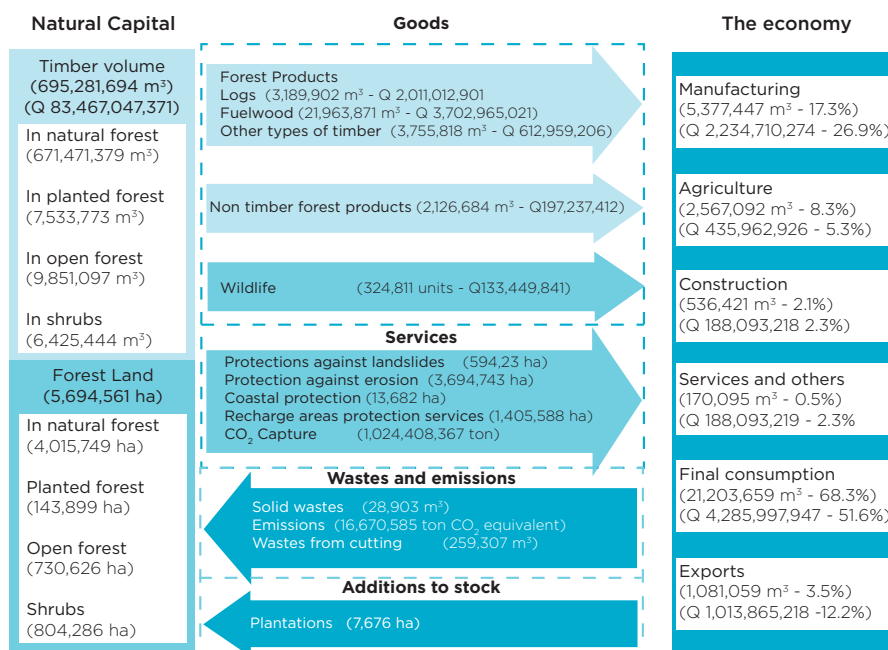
Natural Capital

Timber volume
(695,281,694 m³)
(Q 83,467,047,371)

In natural forest
(671,471,379 m³)

In planted forest
(7,533,773 m³)

In open forest
(9,851,097 m³)

In shrubs
(6,425,444 m³)

Forest Land
(5,694,561 ha)

In natural forest
(4,015,749 ha)

Planted forest
(143,899 ha)

Open forest
(730,626 ha)

Shrubs
(804,286 ha)

Goods

Forest Products
Logs (3,189,902 m³ - Q 2,011,012,901
Fuelwood (21,963,871 m³ - Q 3,702,965,021)
Other types of timber (3,755,818 m³ - Q 612,959,206)

Non timber forest products (2,126,684 m³ - Q197,237,412)

Wildlife (324,811 units - Q133,449,841)

Services

Protections against landslides (594,23 ha)
Protection against erosion (3,694,743 ha)
Coastal protection (13,682 ha)
Recharge areas protection services (1,405,588 ha)
$CO_2$ Capture (1,024,408,367 ton)

Wastes and emissions

Solid wastes (28,903 m³)
Emissions (16,670,585 ton $CO_2$ equivalent)
Wastes from cutting (259,307 m³)

Additions to stock

Plantations (7,676 ha)

The economy

Manufacturing
(5,377,447 m³ - 17.3%)
(Q 2,234,710,274 - 26.9%)

Agriculture
(2,567,092 m³ - 8.3%)
(Q 435,962,926 - 5.3%)

Construction
(536,421 m³ - 2.1%)
(Q 188,093,218 2.3%)

Services and others
(170,095 m³ - 0.5%)
(Q 188,093,219 - 2.3%

Final consumption
(21,203,659 m³ - 68.3%)
(Q 4,285,997,947 - 51.6%)

Exports
(1,081,059 m³ - 3.5%)
(Q 1,013,865,218 -12.2%)